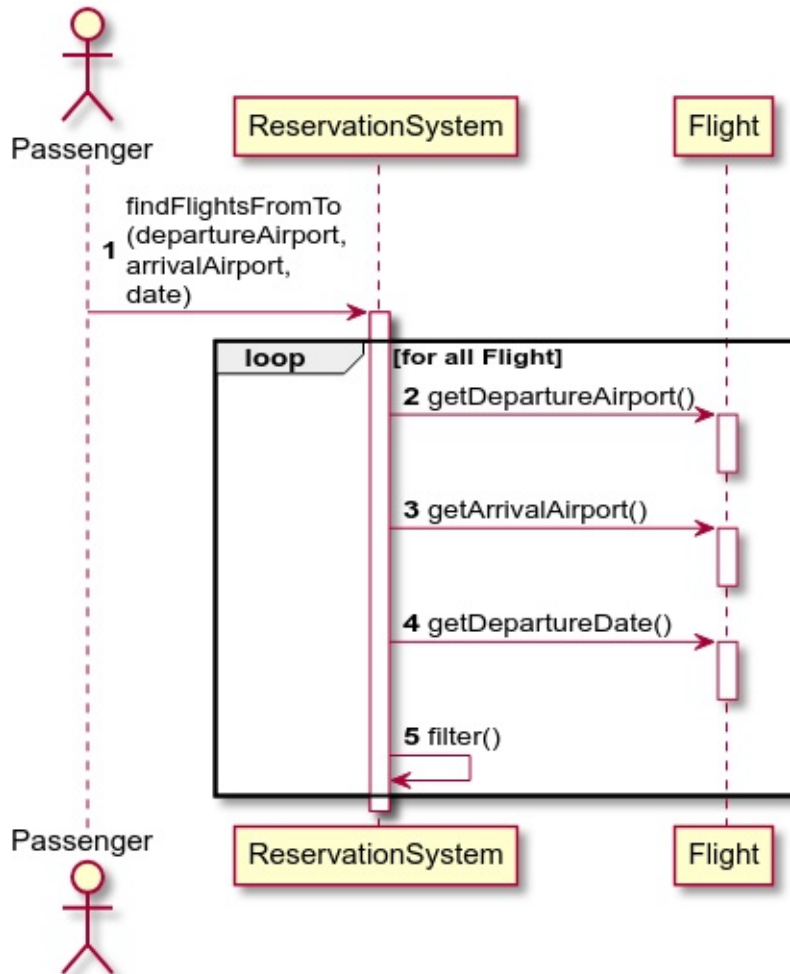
Passenger

ReservationSystem

Flight

1 findFlightsFromTo (departureAirport, arrivalAirport, date)

loop [for all Flight]

2 getDepartureAirport()

3 getArrivalAirport()

4 getDepartureDate()

5 filter()

Passenger

ReservationSystem

Flight